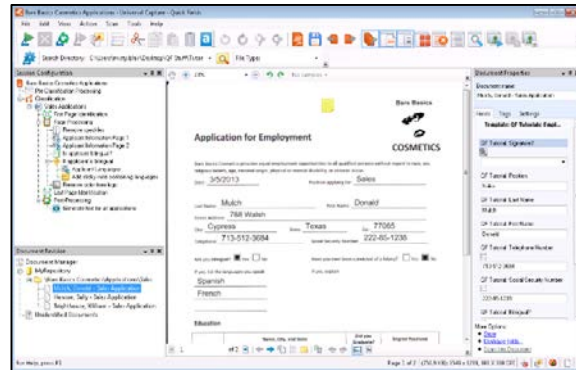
Bare Basics Cosmetics Applications - Universal Capture - Quick Fields

File Edit View Action Scan Tools Help

Search Directory: C:\Users\Public\Desktop\QF Stuff\Tutor File Type:

Session Configuration

Bare Basics Cosmetics Application
Pre Classification Processing
Classification
Sales Applications
First Page identification
Page Processing
Resource specifics
Application Information Page 1
Applicant Information Page 2
Is applicant bilingual?
If applicant is bilingual
Applicant Language
Add sticky note mentioning languages
Resource color breakage
Last Page Identification
Post-Processing
Generate text for all applications

Document Revision

Document Manager
My Repository
Bare Basics Cosmetics Applicants\Sales
Mulch, Donald - Sales Application
Hanson, Sally - Sales Application
Beighthouse, William - Sales Application
Unidentified Documents

Bare Basics

COSMETICS

Application for Employment

Date 3/5/2013
Position applying for Sales
Last Name Mulch
First Name Donald
768 Walen
Cypress
Texas
77065
713-512-3684
222-65-1238
Spanish
French

Education

Document Properties

Document name
Mulch, Donald - Sales Application

Fields Tags Settings

Template: Of Tutorial: Empl...

QF Tutorial Signature?
QF Tutorial Position
Sales
QF Tutorial Last Name
Mulch
QF Tutorial First Name
Donald
QF Tutorial Telephone Number
713-512-3684
QF Tutorial Social Security Number
222-65-1238
QF Tutorial Bilingual?

More Options:
Save
Revision Info
Save Into Document

For Help, press F1

Page 1 of 2